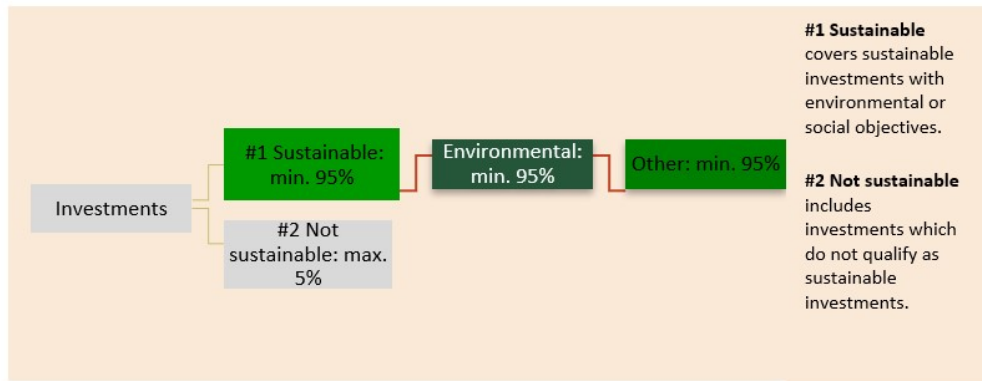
Investments

#1 Sustainable: min. 95%

#2 Not sustainable: max. 5%

Environmental: min. 95%

Other: min. 95%

**#1 Sustainable** covers sustainable investments with environmental or social objectives.

**#2 Not sustainable** includes investments which do not qualify as sustainable investments.